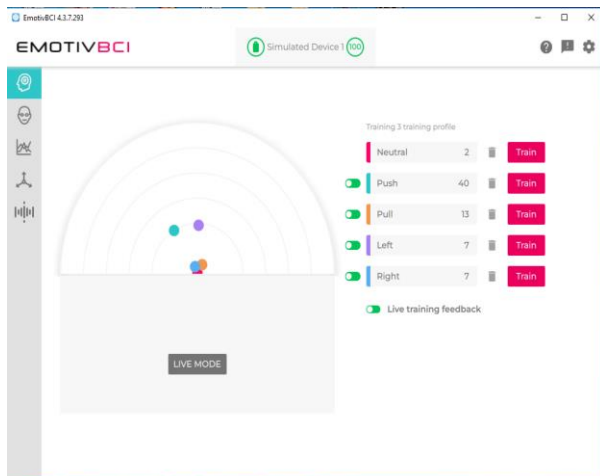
EmotivBCI 4.3.7.293

EMOTIVBCI

Simulated Device 1 100

Training 3 training profile

| | | |
|---|---|---|
| Neutral | 2 | Train |
| Push | 40 | Train |
| Pull | 13 | Train |
| Left | 7 | Train |
| Right | 7 | Train |

Live training feedback

LIVE MODE